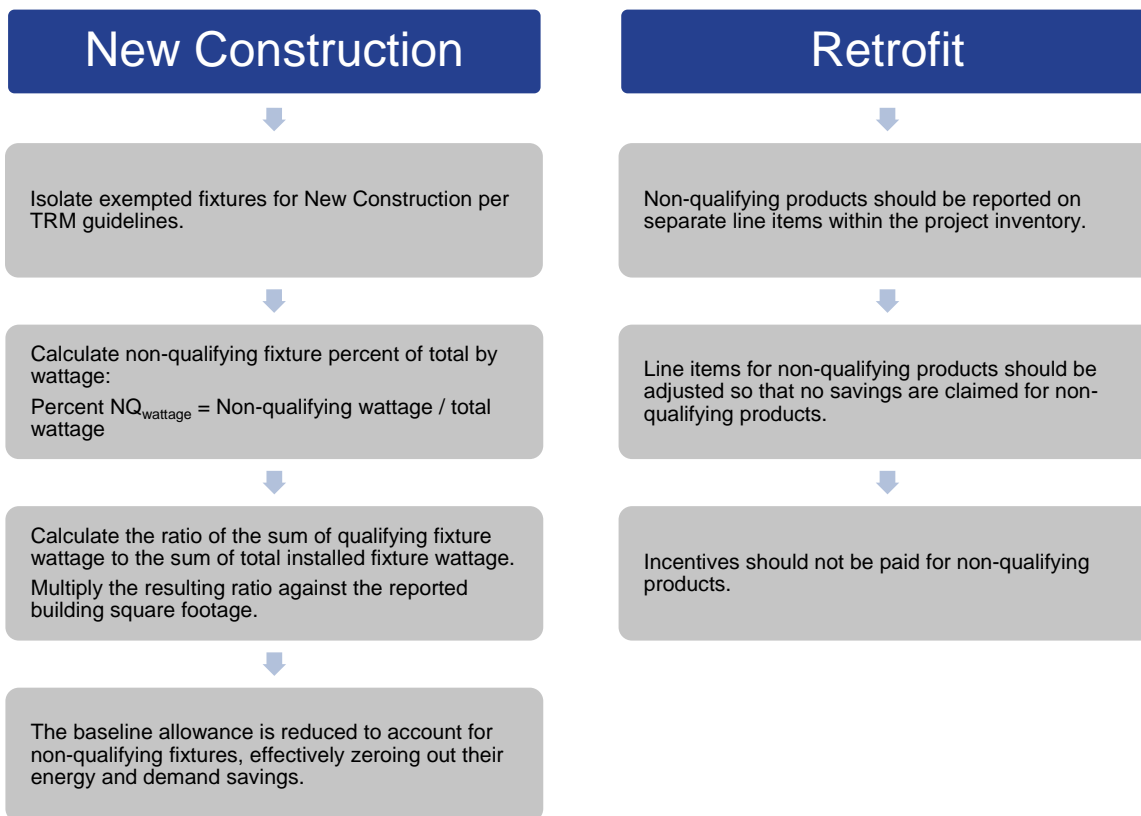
New Construction

Isolate exempted fixtures for New Construction per TRM guidelines.

Calculate non-qualifying fixture percent of total by wattage:

Percent $NQ_{wattage}$ = Non-qualifying wattage / total wattage

Calculate the ratio of the sum of qualifying fixture wattage to the sum of total installed fixture wattage.

Multiply the resulting ratio against the reported building square footage.

The baseline allowance is reduced to account for non-qualifying fixtures, effectively zeroing out their energy and demand savings.

Retrofit

Non-qualifying products should be reported on separate line items within the project inventory.

Line items for non-qualifying products should be adjusted so that no savings are claimed for non-qualifying products.

Incentives should not be paid for non-qualifying products.